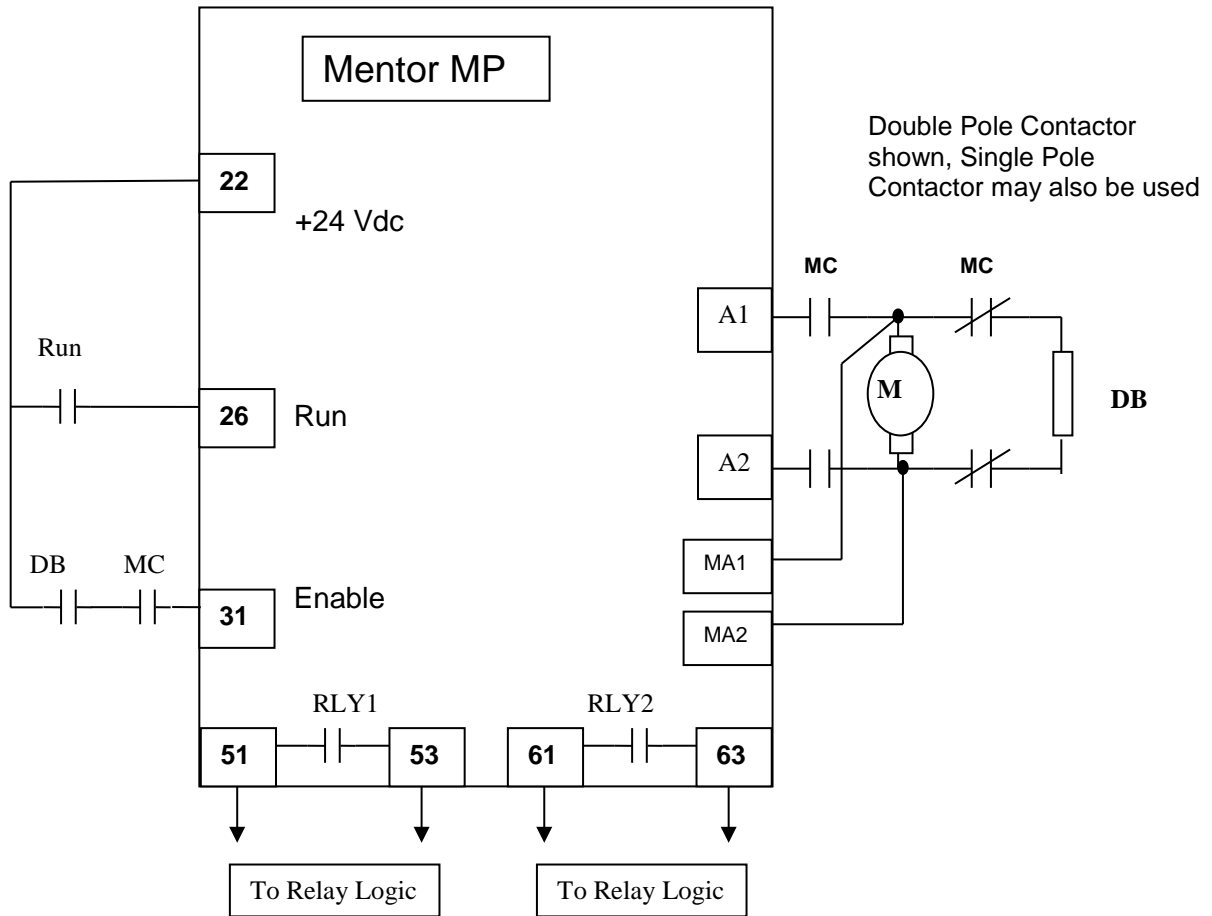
Mentor MP

Double Pole Contactor shown, Single Pole Contactor may also be used

22

+24 Vdc

MC

MC

A1

Run

M

DB

26

Run

A2

MA1

DB

MC

31

Enable

MA2

RLY1

RLY2

51

53

61

63

To Relay Logic

To Relay Logic